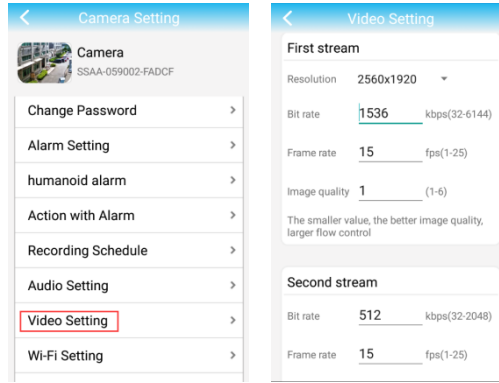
Camera Setting

Camera
SSAA-059002-FADCF

Change Password
Alarm Setting
humanoid alarm
Action with Alarm
Recording Schedule
Audio Setting
Video Setting
Wi-Fi Setting

Video Setting

First stream

Resolution 2560x1920

Bit rate 1536 kbps(32-6144)

Frame rate 15 fps(1-25)

Image quality 1 (1-6)

The smaller value, the better image quality, larger flow control

Second stream

Bit rate 512 kbps(32-2048)

Frame rate 15 fps(1-25)